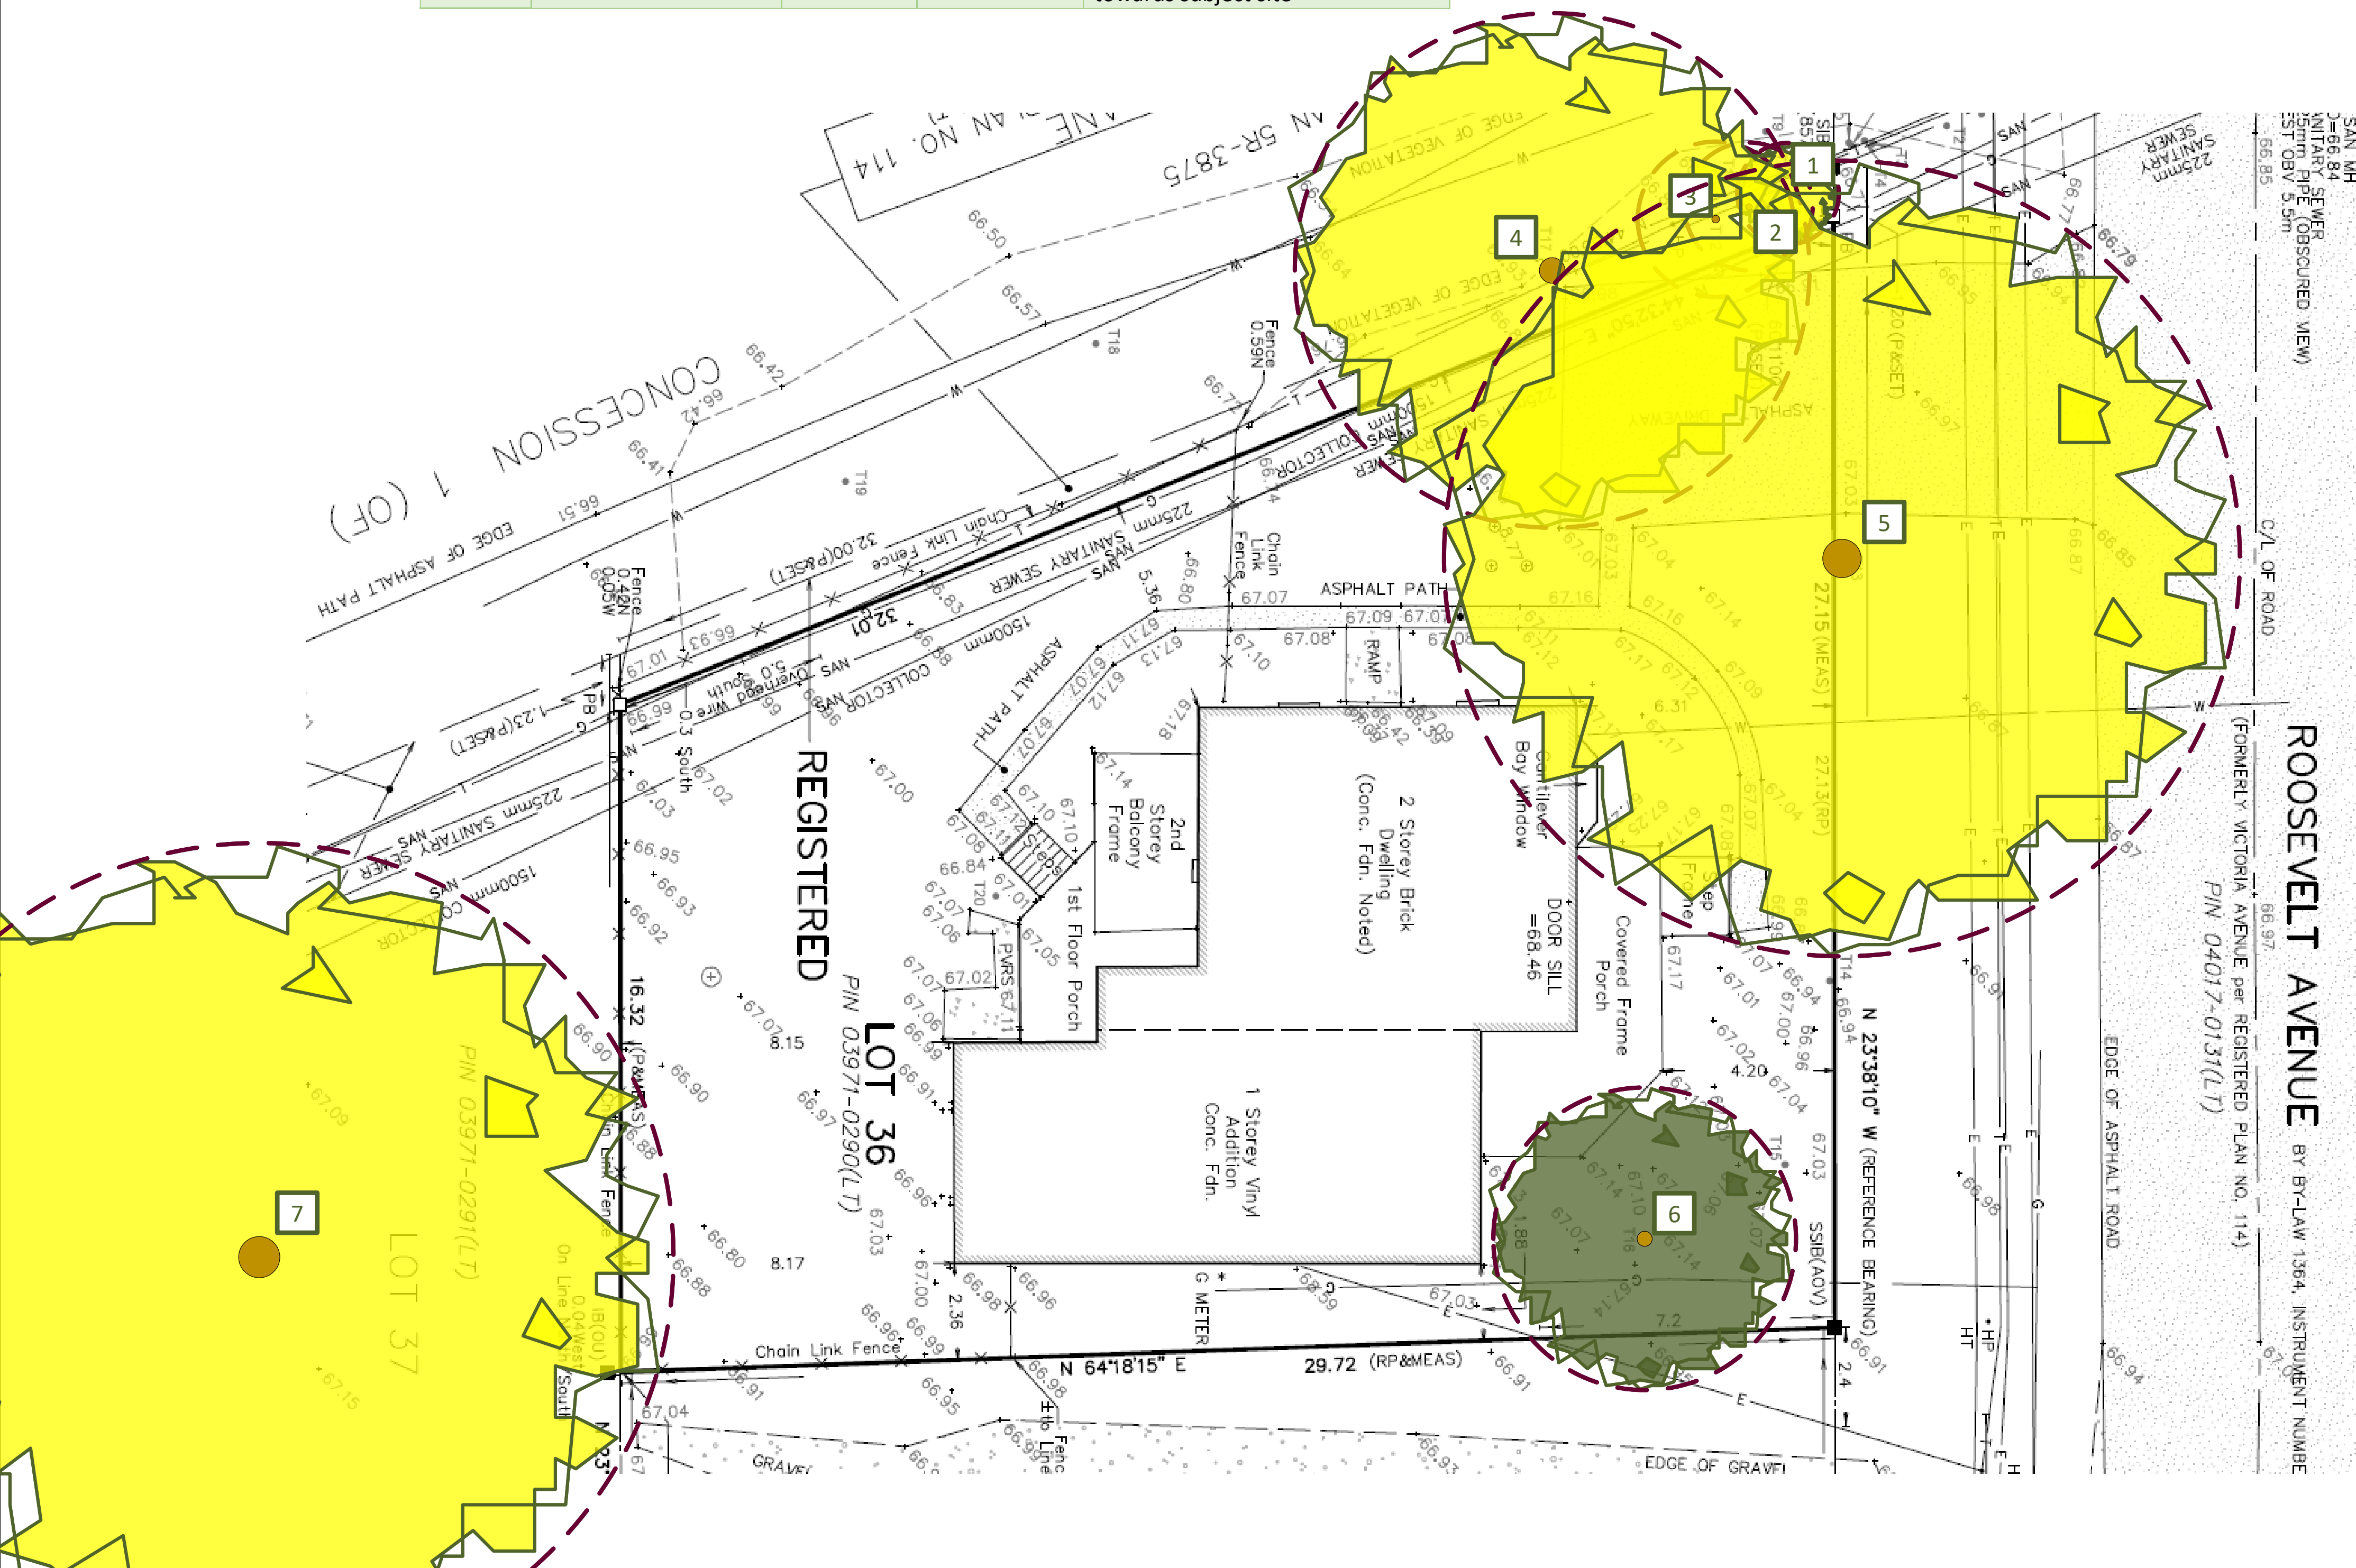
1
2
3
4
5
6
7

CONCESSION 1 (OF)
PLAN NO. 114
PLAN 5R-3875
EDGE OF ASPHALT PATH
EDGE OF VEGETATION
EDGE OF VEGETATION
Chain Link Fence
32.00(P&SET)
32.01
225mm SANITARY SEWER
1500mm COLLECTOR
225mm SANITARY SEWER
1500mm COLLECTOR
Fence 0.42N 0.05W
Fence 0.59N
Chain Link Fence
ASPHALT PATH
ASPHALT PATH
RAMP
Overhead Wire 5.0 South
0.3 South
1.23(P&SET)
REGISTERED
LOT 36
PIN 03971-0290(LT)
2nd Storey Balcony Frame
1st Floor Porch
Steps
PVRS
2 Storey Brick Dwelling (Conc. Fdn. Noted)
Cantilever Bay Window
DOOR SILL =68.46
Covered Frame Porch
1 Storey Vinyl Addition Conc. Fdn.
G METER
16.32 (P&MEAS)
8.15
8.17
2.36
4.20
6.31
7.2
1.88
Chain Link Fence
N 64°18'15" E
29.72 (RP&MEAS)
N 23°38'10" W (REFERENCE BEARING)
27.15(MEAS)
27.13(RP)
SSIB(AOV)
LOT 37
PIN 03971-0291(LT)
On Line
IB(OU) 0.04West
South
ROOSEVELT AVENUE BY BY-LAW 1364, INSTRUMENT NUMBE
(FORMERLY VICTORIA AVENUE per REGISTERED PLAN NO. 114)
PIN 04017-0131(LT)
EDGE OF ASPHALT ROAD
C/L OF ROAD
SAN MH
225mm SANITARY SEWER
225mm SANITARY SEWER
DRIVEWAY
ASPHALT
EDGE OF GRAVEL
GRAVEL
Fence
Line
HP
HT
66.50
66.57
66.42
66.41
66.51
66.71
67.07
67.09
67.01
67.08
67.10
67.13
67.11
67.12
67.18
67.00
66.95
66.93
66.92
66.90
66.88
66.80
66.97
67.03
66.96
66.98
66.99
66.91
66.95
67.04
67.14
67.17
67.16
67.02
66.84
67.06
67.05
67.71
67.17
66.94
66.87
66.85
66.79
66.97
67.25